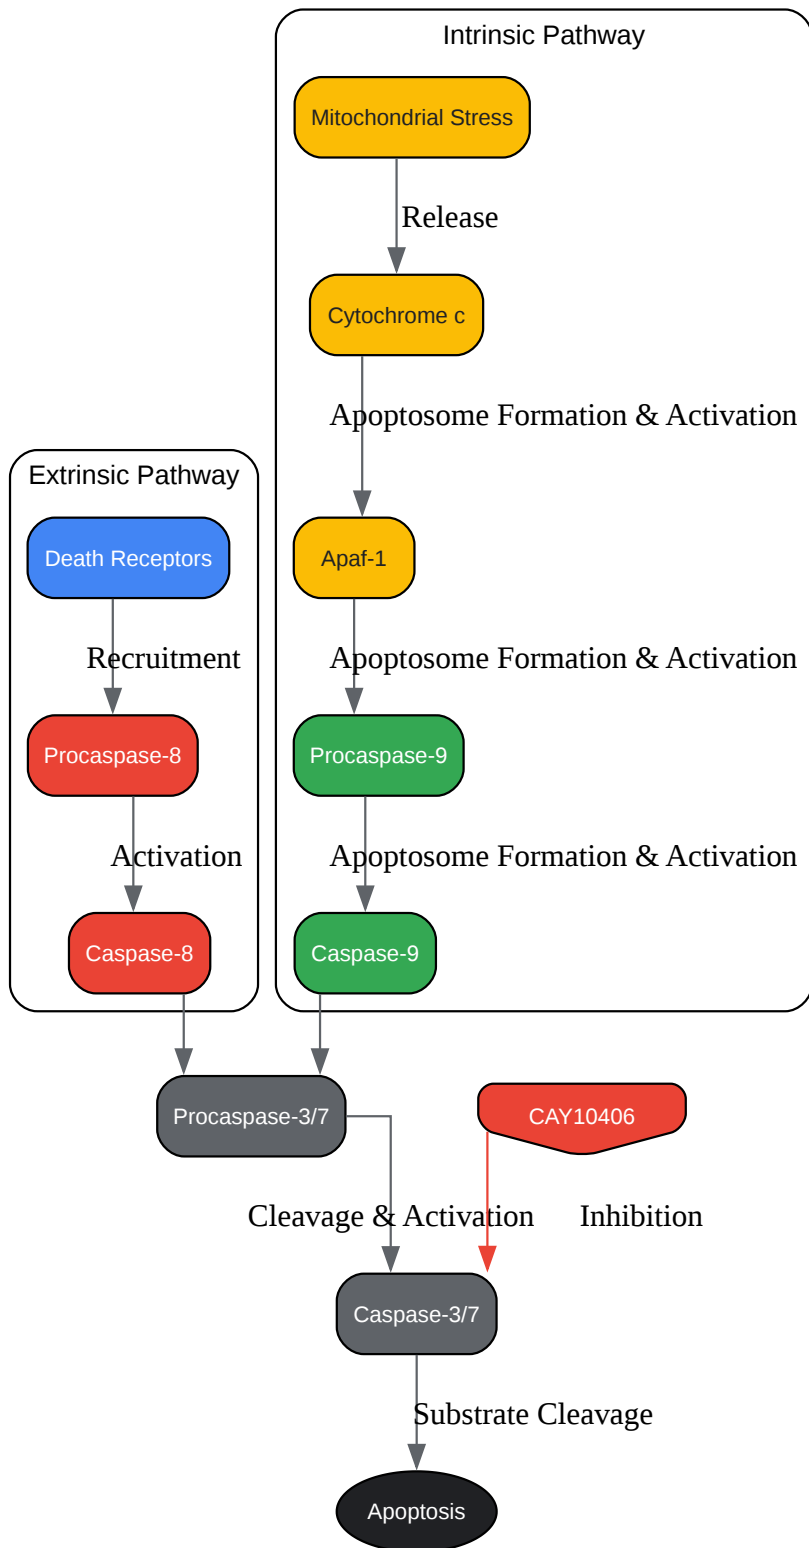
Intrinsic Pathway

Mitochondrial Stress

Release

Cytochrome c

Apoptosome Formation & Activation

Extrinsic Pathway

Death Receptors

Apaf-1

Recruitment

Apoptosome Formation & Activation

Procaspase-8

Procaspase-9

Activation

Apoptosome Formation & Activation

Caspase-8

Caspase-9

Procaspase-3/7

CAY10406

Cleavage & Activation

Inhibition

Caspase-3/7

Substrate Cleavage

Apoptosis